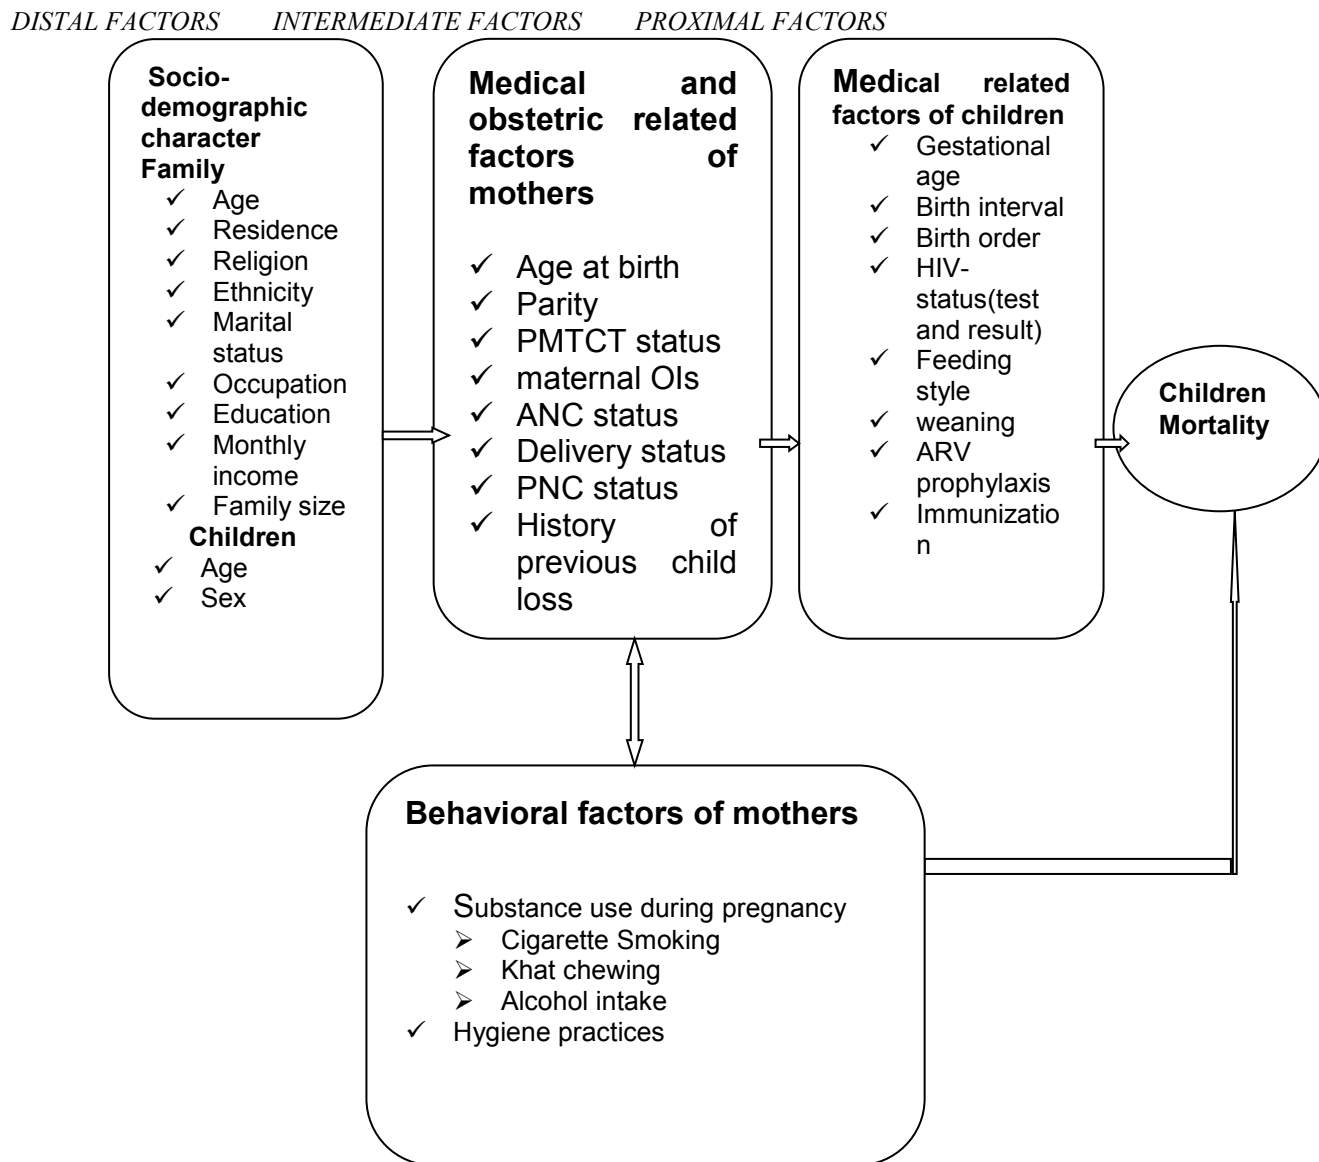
DISTAL FACTORS INTERMEDIATE FACTORS PROXIMAL FACTORS

Socio-demographic character
Family
✓ Age
✓ Residence
✓ Religion
✓ Ethnicity
✓ Marital status
✓ Occupation
✓ Education
✓ Monthly income
✓ Family size
Children
✓ Age
✓ Sex

Medical and obstetric related factors of mothers

✓ Age at birth
✓ Parity
✓ PMTCT status
✓ maternal OIs
✓ ANC status
✓ Delivery status
✓ PNC status
✓ History of previous child loss

Medical related factors of children
✓ Gestational age
✓ Birth interval
✓ Birth order
✓ HIV-status(test and result)
✓ Feeding style
✓ weaning
✓ ARV prophylaxis
✓ Immunization

Children Mortality

Behavioral factors of mothers

✓ Substance use during pregnancy
➢ Cigarette Smoking
➢ Khat chewing
➢ Alcohol intake
✓ Hygiene practices